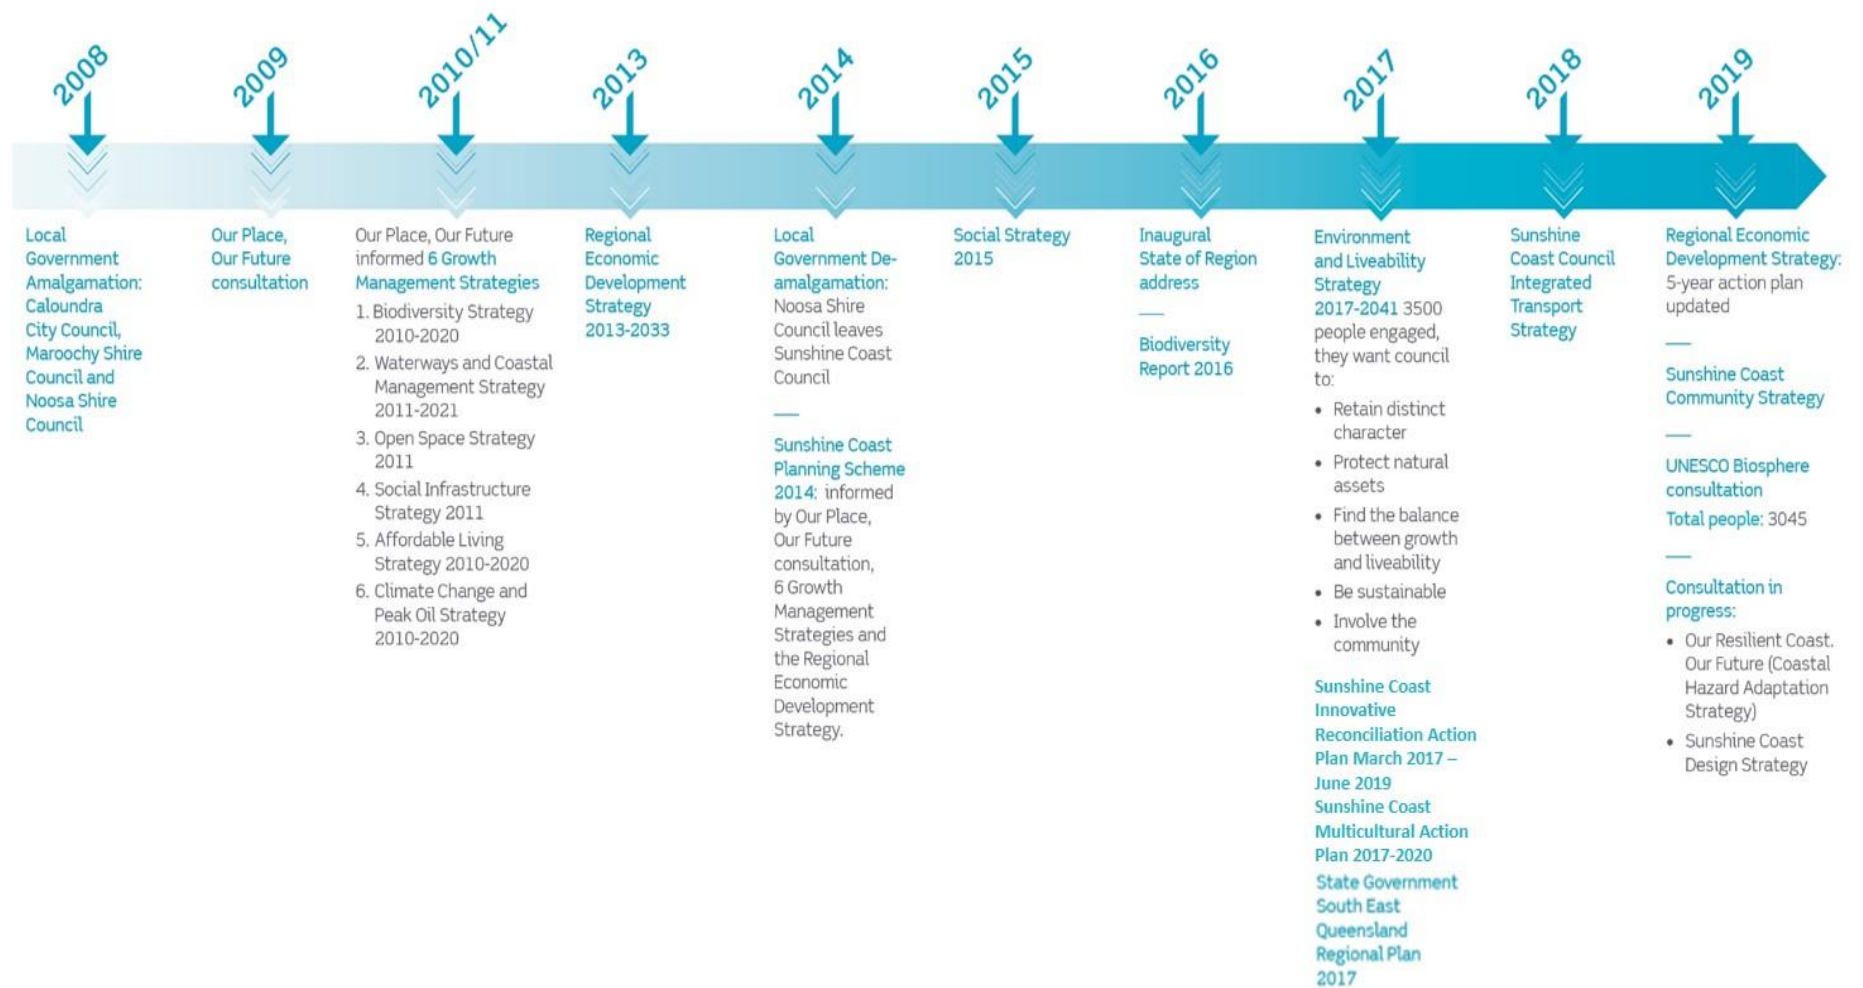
2008

Local Government Amalgamation: Caloundra City Council, Maroochy Shire Council and Noosa Shire Council

2009

Our Place, Our Future consultation

2010/11

Our Place, Our Future informed 6 Growth Management Strategies

1. Biodiversity Strategy 2010-2020
2. Waterways and Coastal Management Strategy 2011-2021
3. Open Space Strategy 2011
4. Social Infrastructure Strategy 2011
5. Affordable Living Strategy 2010-2020
6. Climate Change and Peak Oil Strategy 2010-2020

2013

Regional Economic Development Strategy 2013-2033

2014

Local Government De-amalgamation: Noosa Shire Council leaves Sunshine Coast Council

—

Sunshine Coast Planning Scheme 2014: informed by Our Place, Our Future consultation, 6 Growth Management Strategies and the Regional Economic Development Strategy.

2015

Social Strategy 2015

2016

Inaugural State of Region address

—

Biodiversity Report 2016

2017

Environment and Liveability Strategy 2017-2041 3500 people engaged, they want council to:

• Retain distinct character
• Protect natural assets
• Find the balance between growth and liveability
• Be sustainable
• Involve the community

Sunshine Coast Innovative Reconciliation Action Plan March 2017 – June 2019

Sunshine Coast Multicultural Action Plan 2017-2020

State Government South East Queensland Regional Plan 2017

2018

Sunshine Coast Council Integrated Transport Strategy

2019

Regional Economic Development Strategy: 5-year action plan updated

—

Sunshine Coast Community Strategy

—

UNESCO Biosphere consultation

Total people: 3045

—

Consultation in progress:

• Our Resilient Coast. Our Future (Coastal Hazard Adaptation Strategy)
• Sunshine Coast Design Strategy